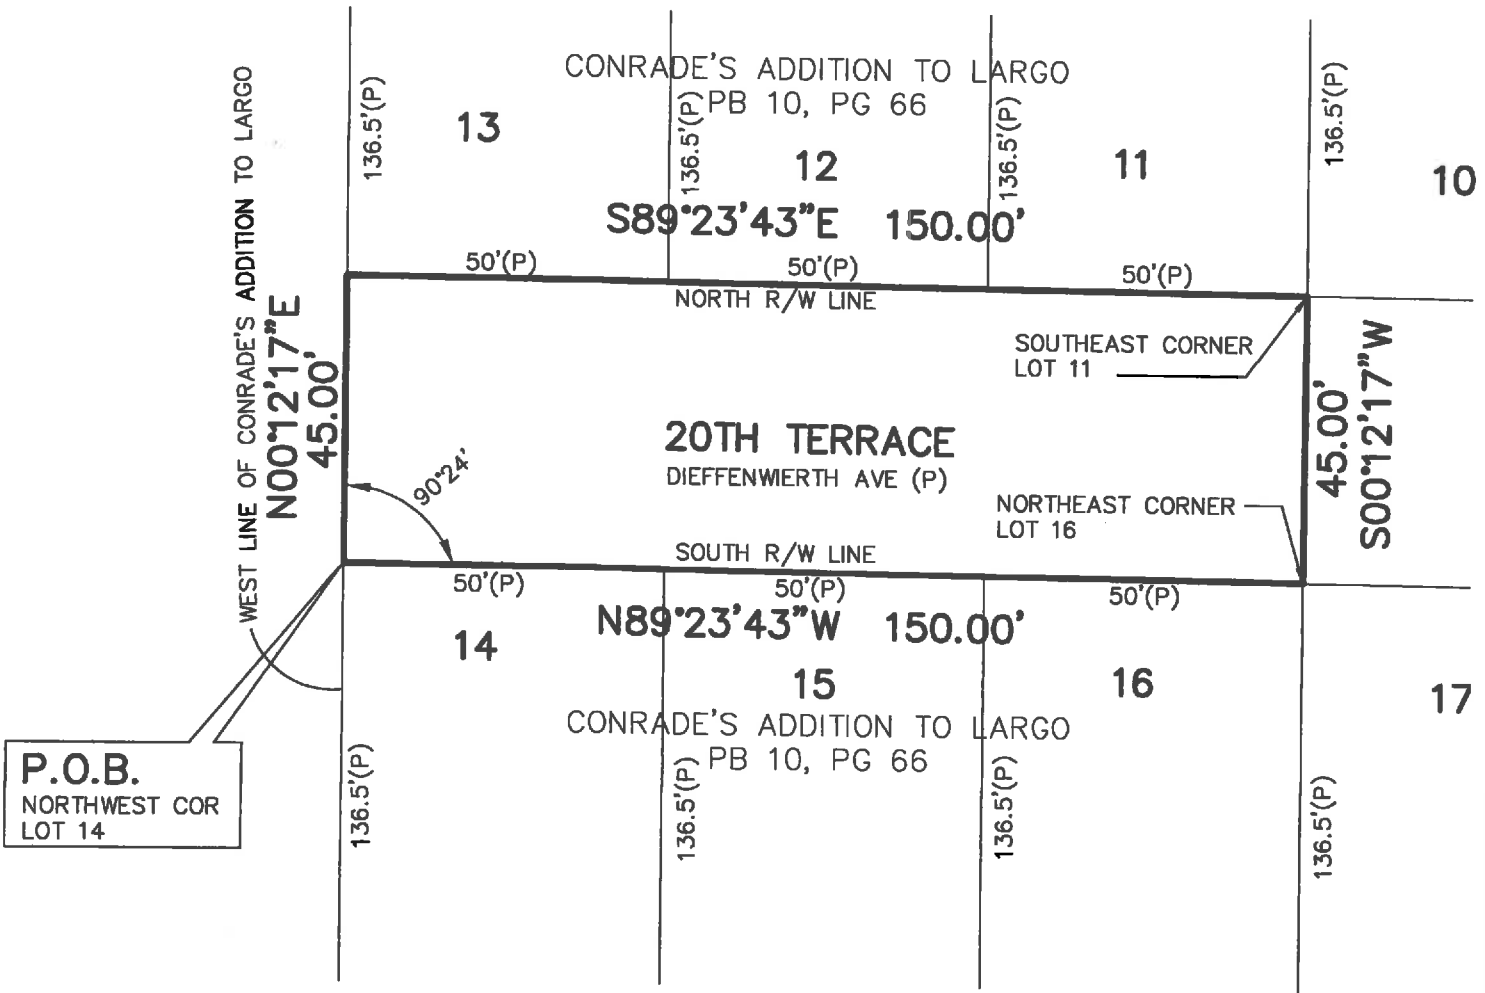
CONRADE'S ADDITION TO LARGO
PB 10, PG 66

136.5'(P)
13
136.5'(P)
12
136.5'(P)
11
136.5'(P)
10

S89°23'43"E 150.00'

50'(P)
50'(P)
50'(P)

NORTH R/W LINE

WEST LINE OF CONRADE'S ADDITION TO LARGO
N00°12'17"E
45.00'

SOUTHEAST CORNER
LOT 11

45.00'
S00°12'17"W

20TH TERRACE
DIEFFENWIERTH AVE (P)

90°24'

NORTHEAST CORNER
LOT 16

SOUTH R/W LINE

50'(P)
50'(P)
50'(P)

N89°23'43"W 150.00'

14
15
16
17

CONRADE'S ADDITION TO LARGO
PB 10, PG 66

P.O.B.
NORTHWEST COR
LOT 14

136.5'(P)
136.5'(P)
136.5'(P)
136.5'(P)